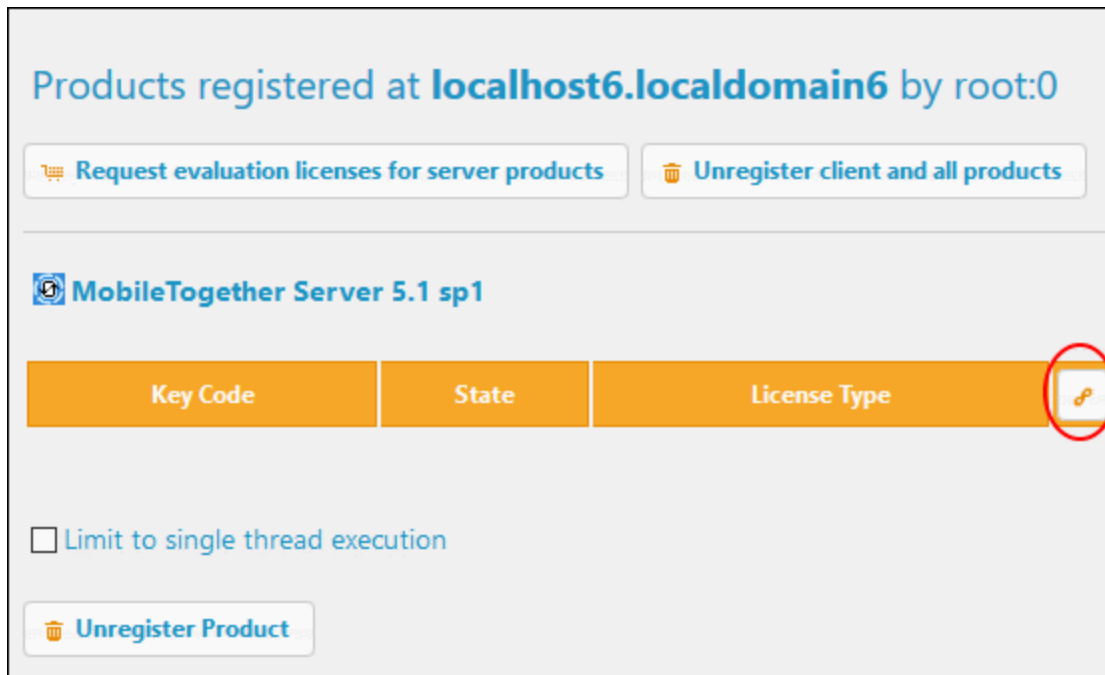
Products registered at **localhost6.localdomain6** by root:0

Request evaluation licenses for server products

Unregister client and all products

MobileTogether Server 5.1 sp1

| Key Code | State | License Type |
|---|---|---|

Limit to single thread execution

Unregister Product